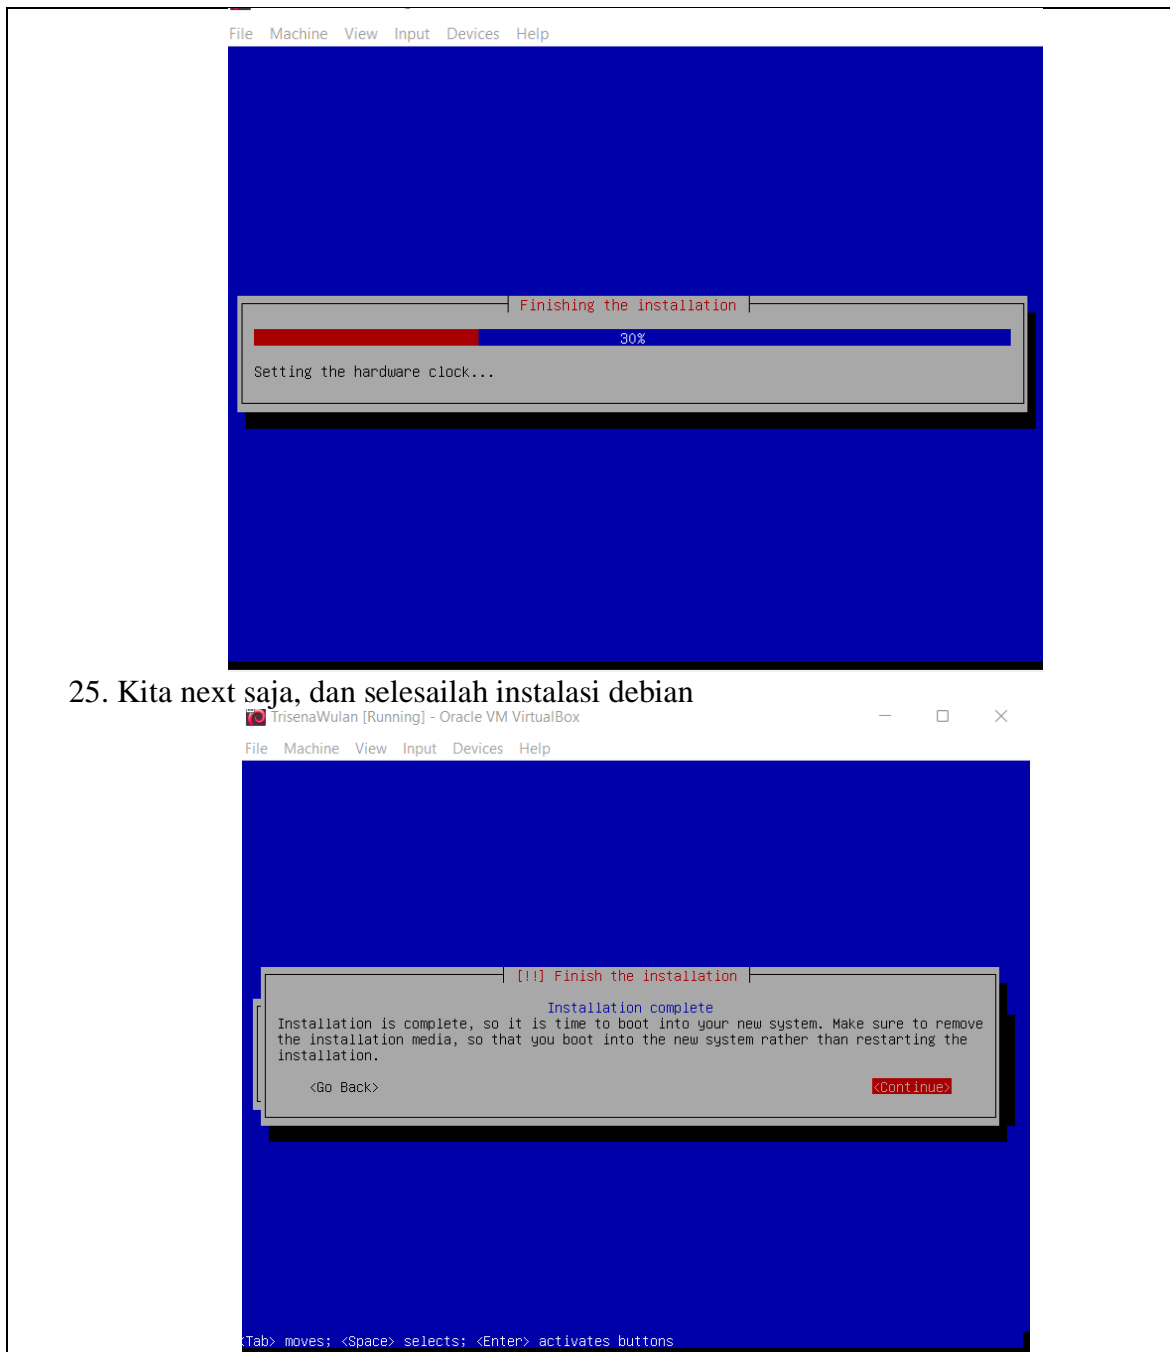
File Machine View Input Devices Help

Finishing the installation

30%

Setting the hardware clock...

25. Kita next saja, dan selesailah instalasi debian

TrisenaWulan [Running] - Oracle VM VirtualBox

File Machine View Input Devices Help

[!!] Finish the installation

Installation complete

Installation is complete, so it is time to boot into your new system. Make sure to remove the installation media, so that you boot into the new system rather than restarting the installation.

<Go Back>

<Continue>

<Tab> moves; <Space> selects; <Enter> activates buttons